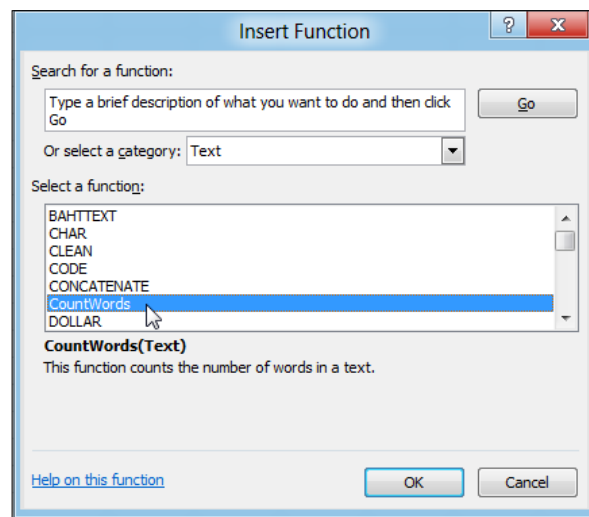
Insert Function

?

Search for a function:

Type a brief description of what you want to do and then click Go

Go

Or select a category: Text

Select a function:

BAHTTEXT
CHAR
CLEAN
CODE
CONCATENATE
CountWords
DOLLAR

CountWords(Text)

This function counts the number of words in a text.

Help on this function

OK

Cancel